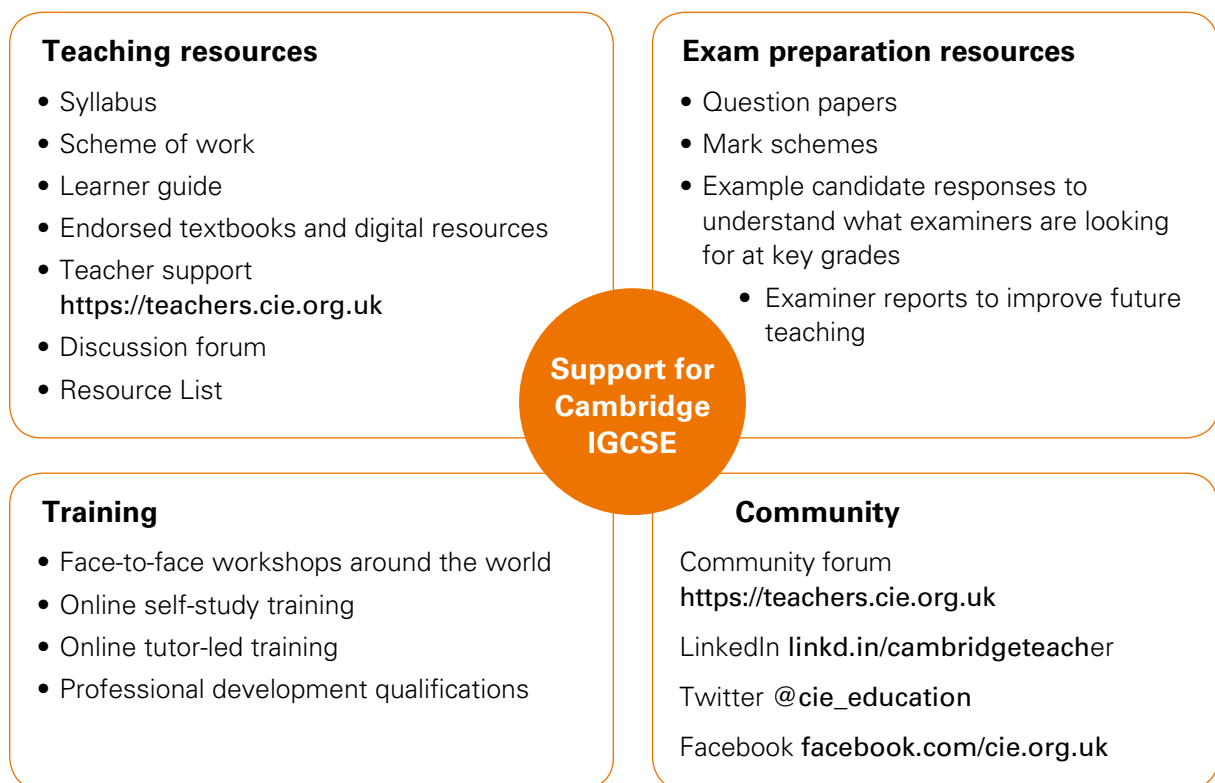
**Teaching resources**

- Syllabus
- Scheme of work
- Learner guide
- Endorsed textbooks and digital resources
- Teacher support https://teachers.cie.org.uk
- Discussion forum
- Resource List

**Exam preparation resources**

- Question papers
- Mark schemes
- Example candidate responses to understand what examiners are looking for at key grades
- Examiner reports to improve future teaching

**Support for Cambridge IGCSE**

**Training**

- Face-to-face workshops around the world
- Online self-study training
- Online tutor-led training
- Professional development qualifications

**Community**

Community forum https://teachers.cie.org.uk

LinkedIn linkd.in/cambridgeteacher

Twitter @cie_education

Facebook facebook.com/cie.org.uk